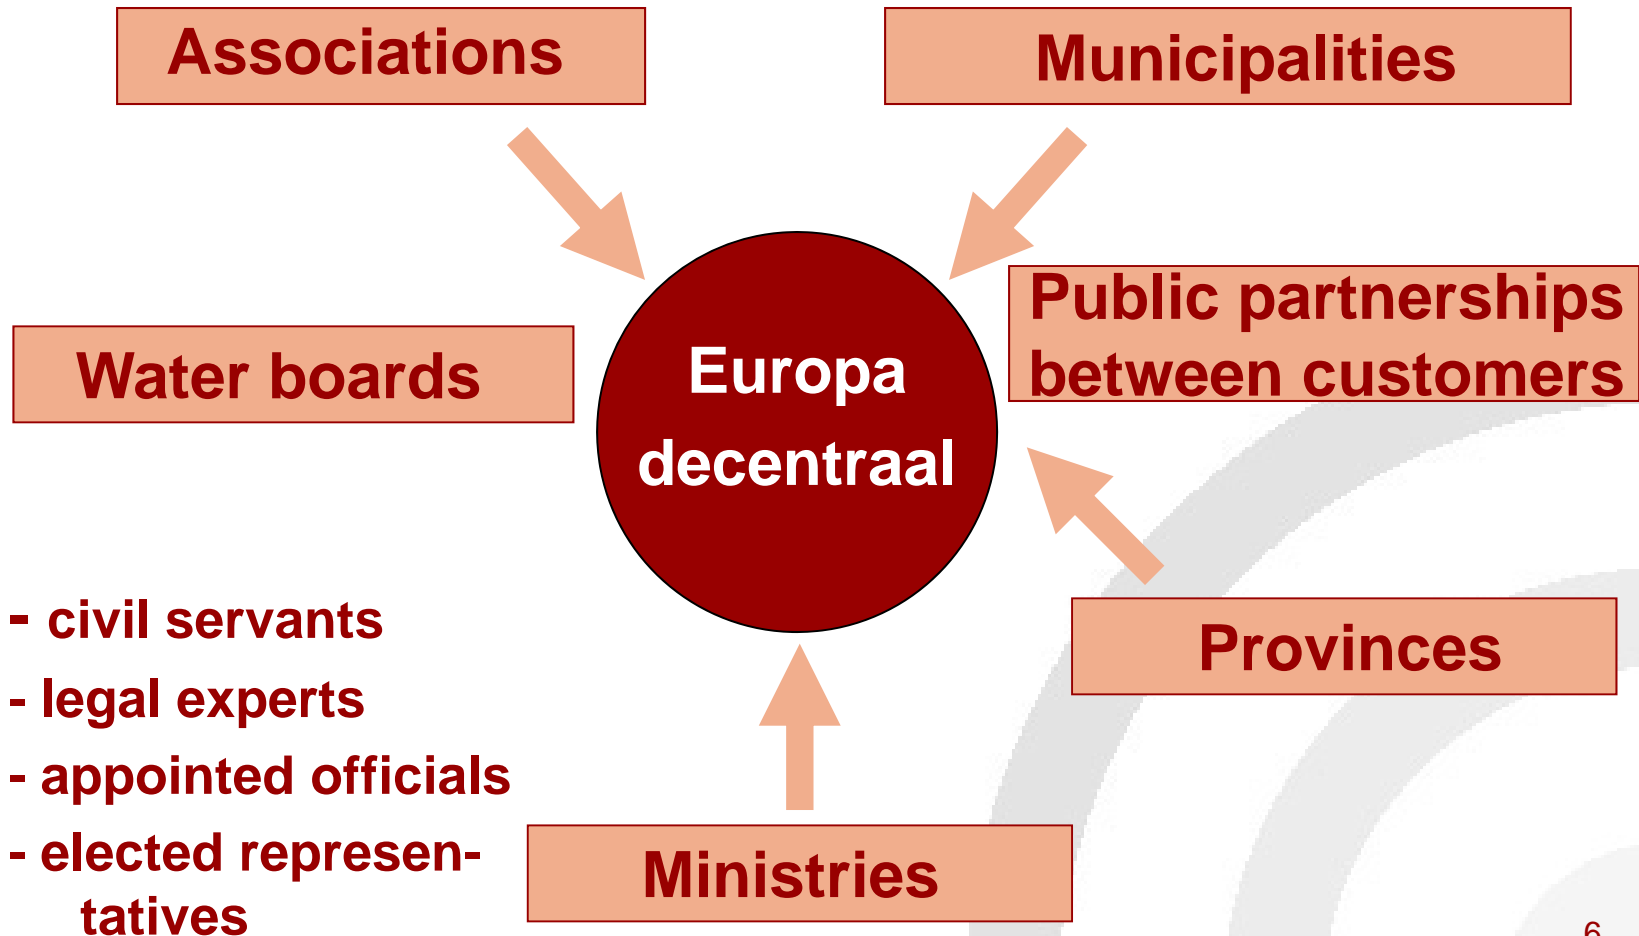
Associations

Municipalities

Water boards

Europa decentraal

Public partnerships between customers

Provinces

Ministries

- civil servants
- legal experts
- appointed officials
- elected representatives

6